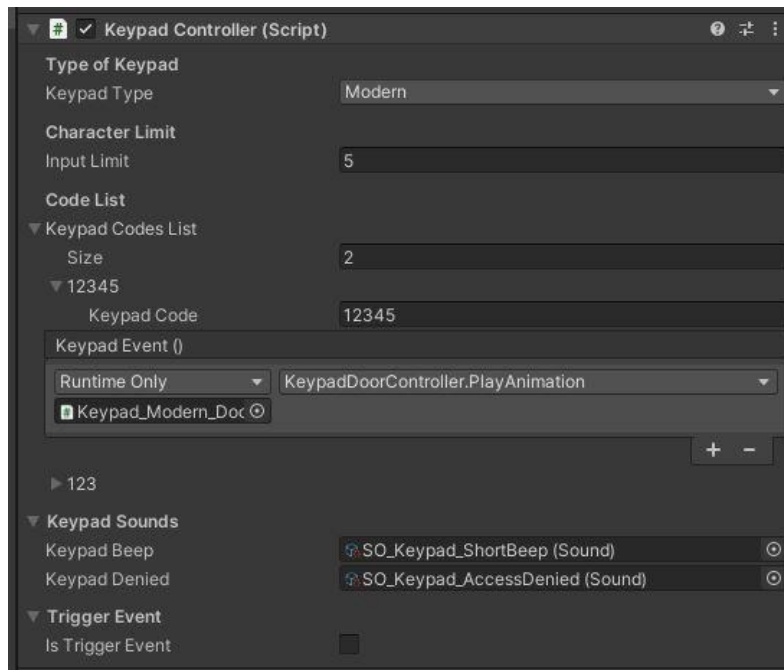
Keypad Controller (Script)

Type of Keypad
Keypad Type Modern

Character Limit
Input Limit 5

Code List
Keypad Codes List
Size 2
12345
Keypad Code 12345
Keypad Event ()
Runtime Only KeypadDoorController.PlayAnimation
Keypad_Modern_Doc
+ −
123

Keypad Sounds
Keypad Beep SO_Keypad_ShortBeep (Sound)
Keypad Denied SO_Keypad_AccessDenied (Sound)

Trigger Event
Is Trigger Event